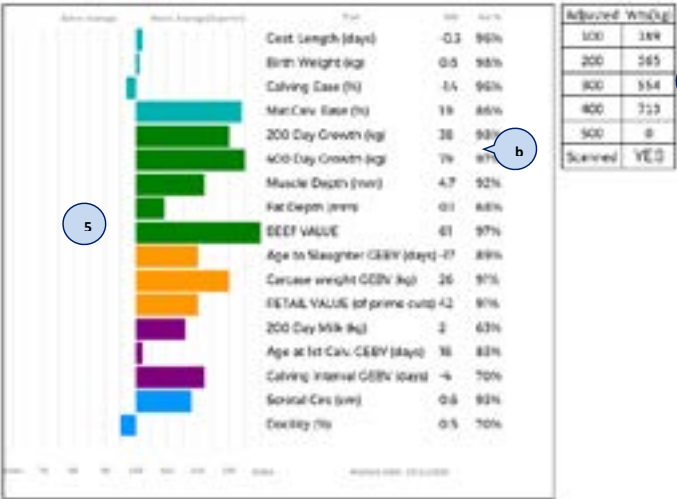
Below Average | Above Average (Superior) | Trait | EBV | Acc %
Gest. Length (days) -0.3 96%
Birth Weight (kg) 0.6 98%
Calving Ease (%) -3.4 96%
Mat.Calv. Ease (%) 19 86%
200 Day Growth (kg) 38 98%
400 Day Growth (kg) 76 97%
Muscle Depth (mm) 4.7 92%
Fat Depth (mm) 0.1 66%
BEEF VALUE 61 97%
Age to Slaughter GEBV (days) -17 89%
Carcase weight GEBV (kg) 26 91%
RETAIL VALUE (of prime cuts) 42 91%
200 Day Milk (kg) 2 63%
Age at 1st Calv. GEBV (days) 16 83%
Calving Interval GEBV (days) -4 70%
Scrotal Circ (cm) 0.6 93%
Docility (%) 0.5 70%

| Adjusted | Wts(kg) |
|---|---|
| 100 | 149 |
| 200 | 365 |
| 300 | 554 |
| 400 | 713 |
| 500 | 0 |
| Scanned | YES |

5
6